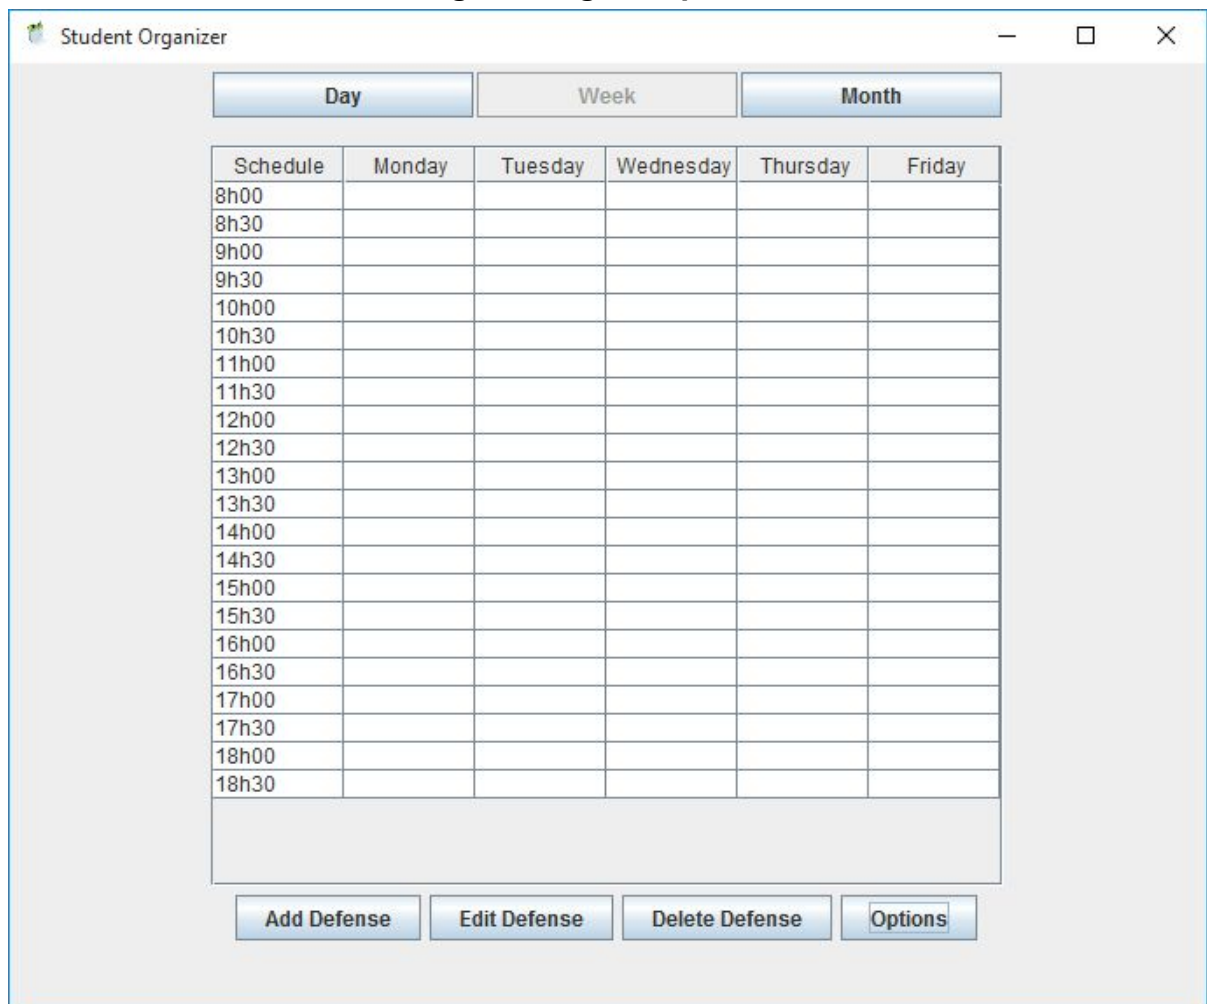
Student Organizer

Day Week Month

| Schedule | Monday | Tuesday | Wednesday | Thursday | Friday |
|---|---|---|---|---|---|
| 8h00 | | | | | |
| 8h30 | | | | | |
| 9h00 | | | | | |
| 9h30 | | | | | |
| 10h00 | | | | | |
| 10h30 | | | | | |
| 11h00 | | | | | |
| 11h30 | | | | | |
| 12h00 | | | | | |
| 12h30 | | | | | |
| 13h00 | | | | | |
| 13h30 | | | | | |
| 14h00 | | | | | |
| 14h30 | | | | | |
| 15h00 | | | | | |
| 15h30 | | | | | |
| 16h00 | | | | | |
| 16h30 | | | | | |
| 17h00 | | | | | |
| 17h30 | | | | | |
| 18h00 | | | | | |
| 18h30 | | | | | |

Add Defense Edit Defense Delete Defense Options